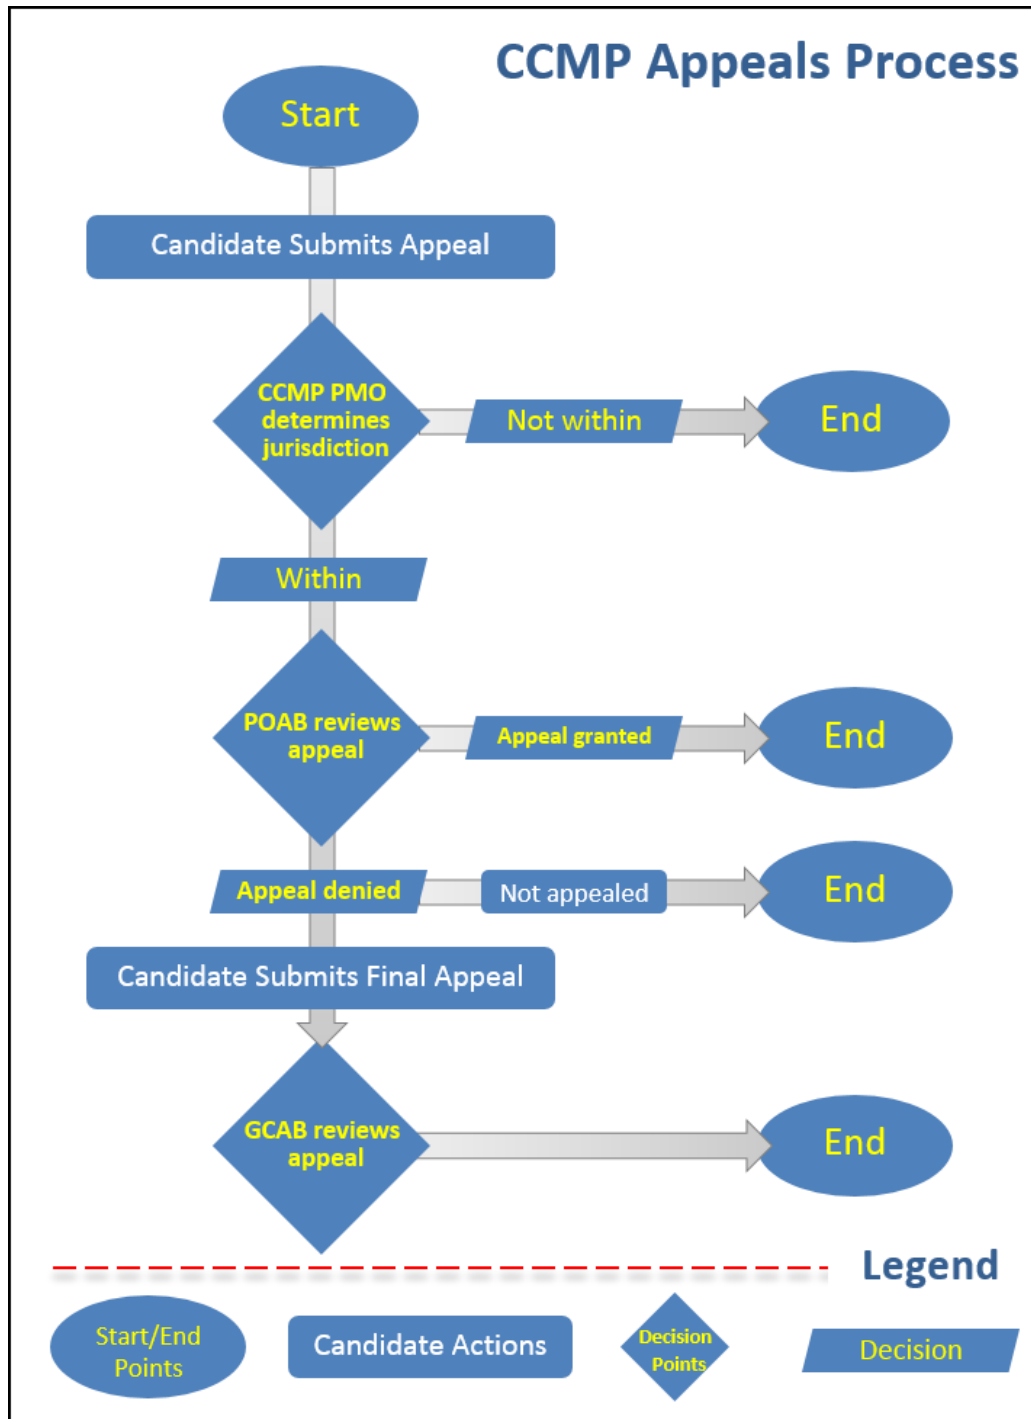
CCMP Appeals Process

Start

Candidate Submits Appeal

CCMP PMO determines jurisdiction

Not within

End

Within

POAB reviews appeal

Appeal granted

End

Appeal denied

Not appealed

End

Candidate Submits Final Appeal

GCAB reviews appeal

End

Legend

Start/End Points

Candidate Actions

Decision Points

Decision